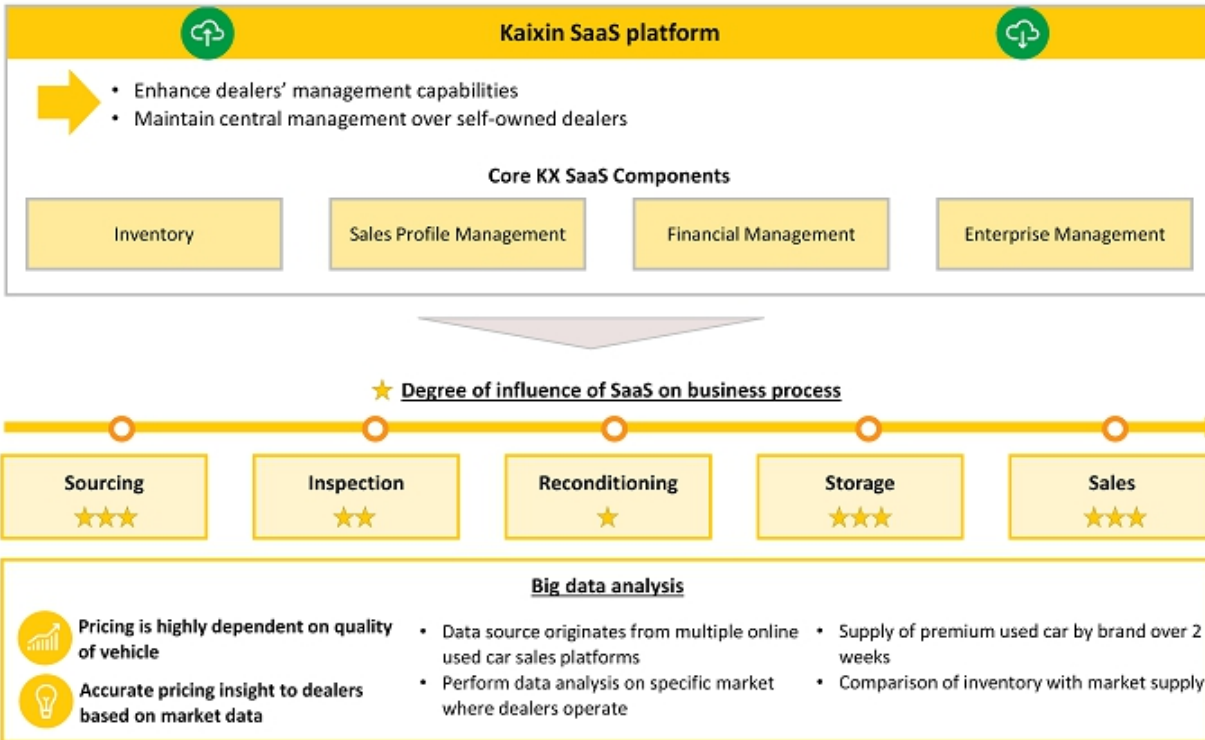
Kaixin SaaS platform

• Enhance dealers' management capabilities
• Maintain central management over self-owned dealers

Core KX SaaS Components

Inventory

Sales Profile Management

Financial Management

Enterprise Management

★ Degree of influence of SaaS on business process

Sourcing
★★★

Inspection
★★

Reconditioning
★

Storage
★★★

Sales
★★★

Big data analysis

Pricing is highly dependent on quality of vehicle

Accurate pricing insight to dealers based on market data

• Data source originates from multiple online used car sales platforms
• Perform data analysis on specific market where dealers operate

• Supply of premium used car by brand over 2 weeks
• Comparison of inventory with market supply